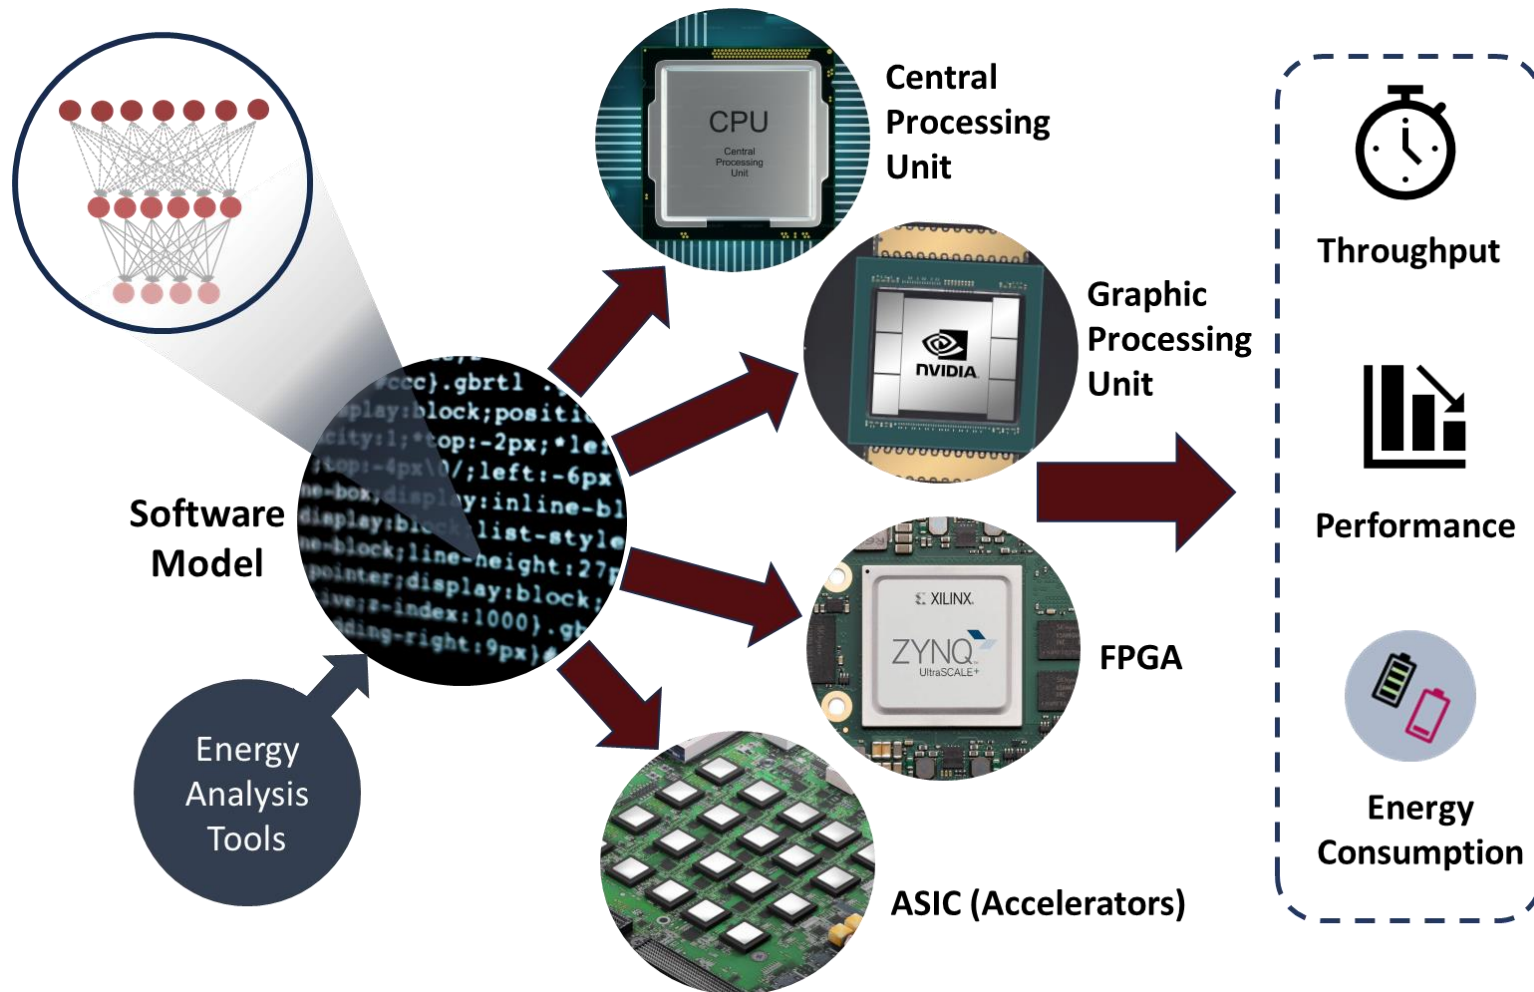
Software Model

#ccc}.gbrtl
splay:block;positi
city:1;*top:-2px;*le
top:-4px\0/;left:-6px
ne-box;display:inline-bl
display:block;list-style
ne-block;line-height:27p
pointer;display:block;
ive;z-index:1000}.gb
dding-right:9px}

Energy Analysis Tools

CPU
Central Processing Unit

Central Processing Unit

NVIDIA

Graphic Processing Unit

XILINX.
ZYNQ
UltraSCALE+

FPGA

ASIC (Accelerators)

Throughput

Performance

Energy Consumption